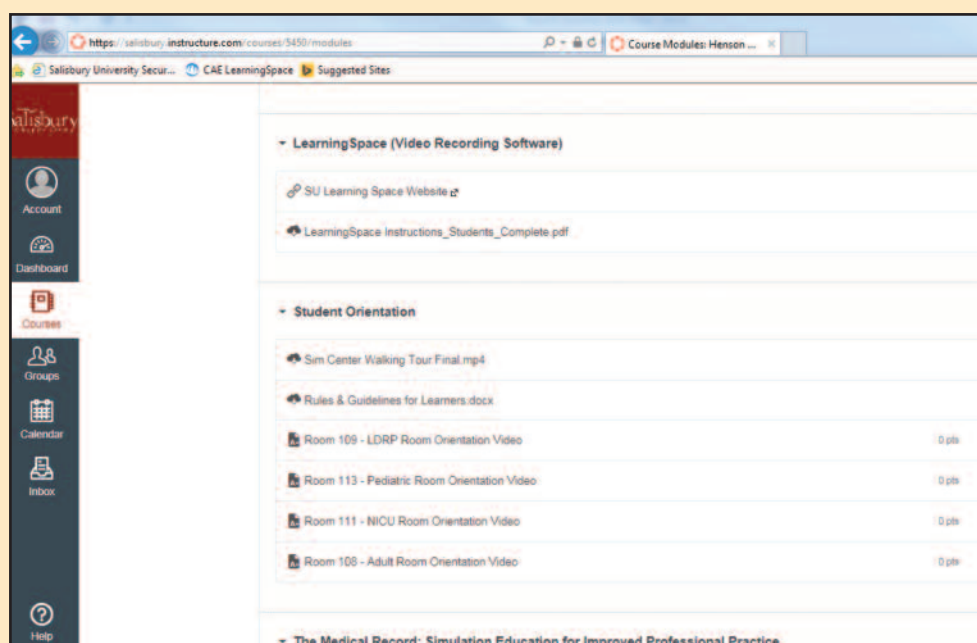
https://salisbury.instructure.com/courses/5450/modules

Course Modules: Henson ...

Salisbury University Secur... CAE LearningSpace Suggested Sites

alisbury

Account

Dashboard

Courses

Groups

Calendar

Inbox

Help

LearningSpace (Video Recording Software)

SU Learning Space Website

LearningSpace Instructions_Students_Complete.pdf

Student Orientation

Sim Center Walking Tour Final.mp4

Rules & Guidelines for Learners.docx

Room 109 - LDRP Room Orientation Video 0 pts

Room 113 - Pediatric Room Orientation Video 0 pts

Room 111 - NICU Room Orientation Video 0 pts

Room 108 - Adult Room Orientation Video 0 pts

The Medical Record: Simulation Education for Improved Professional Practice